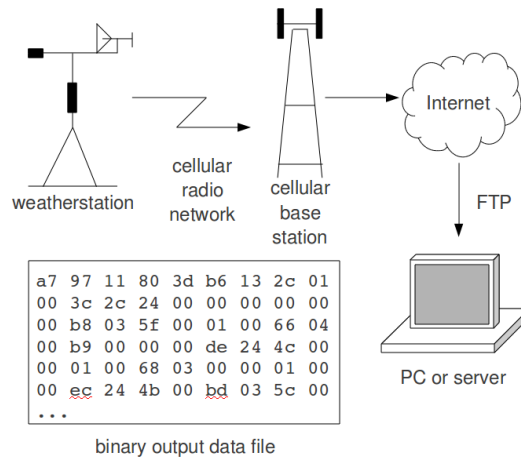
weatherstation

cellular radio network

cellular base station

Internet

FTP

PC or server

a7 97 11 80 3d b6 13 2c 01
00 3c 2c 24 00 00 00 00 00
00 b8 03 5f 00 01 00 66 04
00 b9 00 00 00 de 24 4c 00
00 01 00 68 03 00 00 01 00
00 ec 24 4b 00 bd 03 5c 00
...

binary output data file